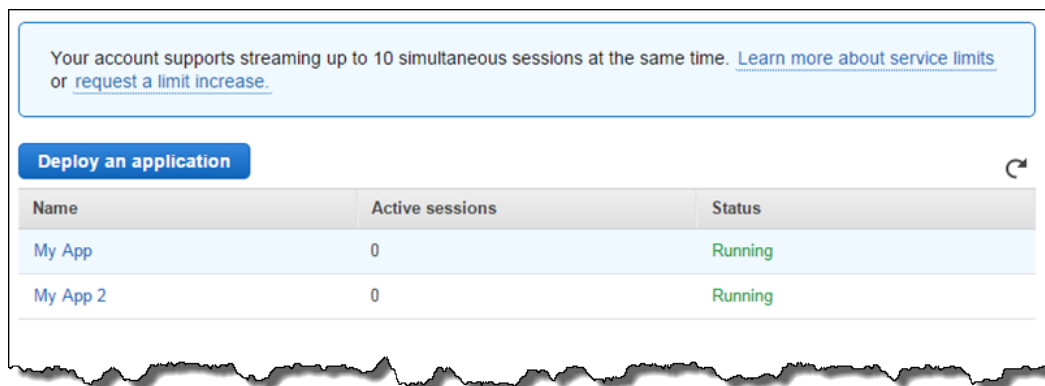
Your account supports streaming up to 10 simultaneous sessions at the same time. Learn more about service limits or request a limit increase.

Deploy an application

| Name | Active sessions | Status |
|---|---|---|
| My App | 0 | Running |
| My App 2 | 0 | Running |